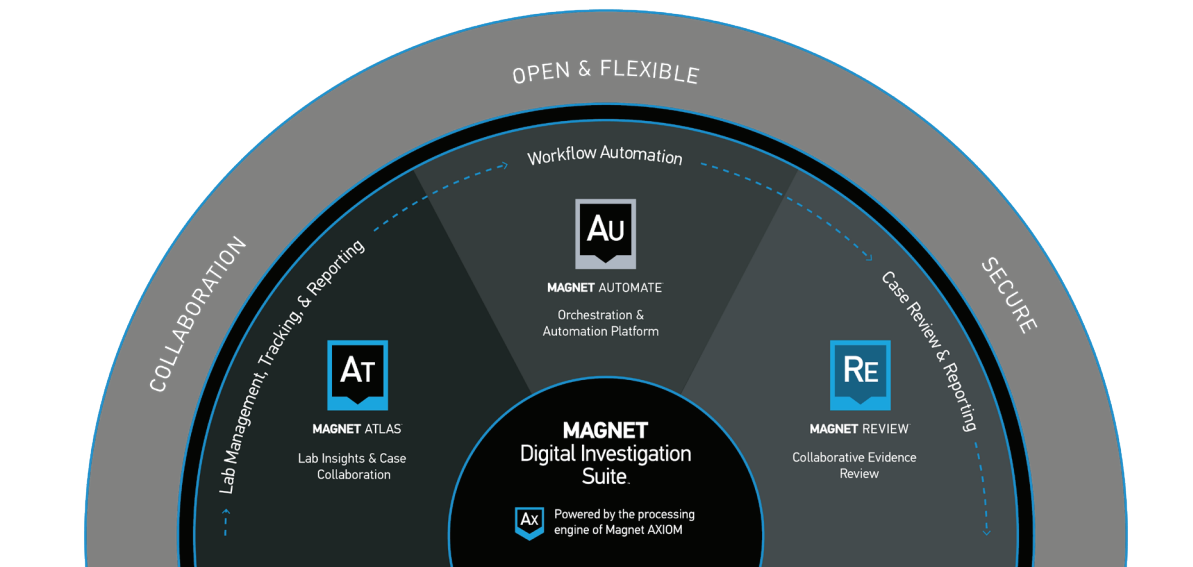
OPEN & FLEXIBLE

COLLABORATION

SECURE

Workflow Automation

Lab Management, Tracking, & Reporting

Case Review & Reporting

Au

MAGNET AUTOMATE

Orchestration & Automation Platform

At

MAGNET ATLAS

Lab Insights & Case Collaboration

Re

MAGNET REVIEW

Collaborative Evidence Review

MAGNET
Digital Investigation Suite.

Ax

Powered by the processing engine of Magnet AXIOM